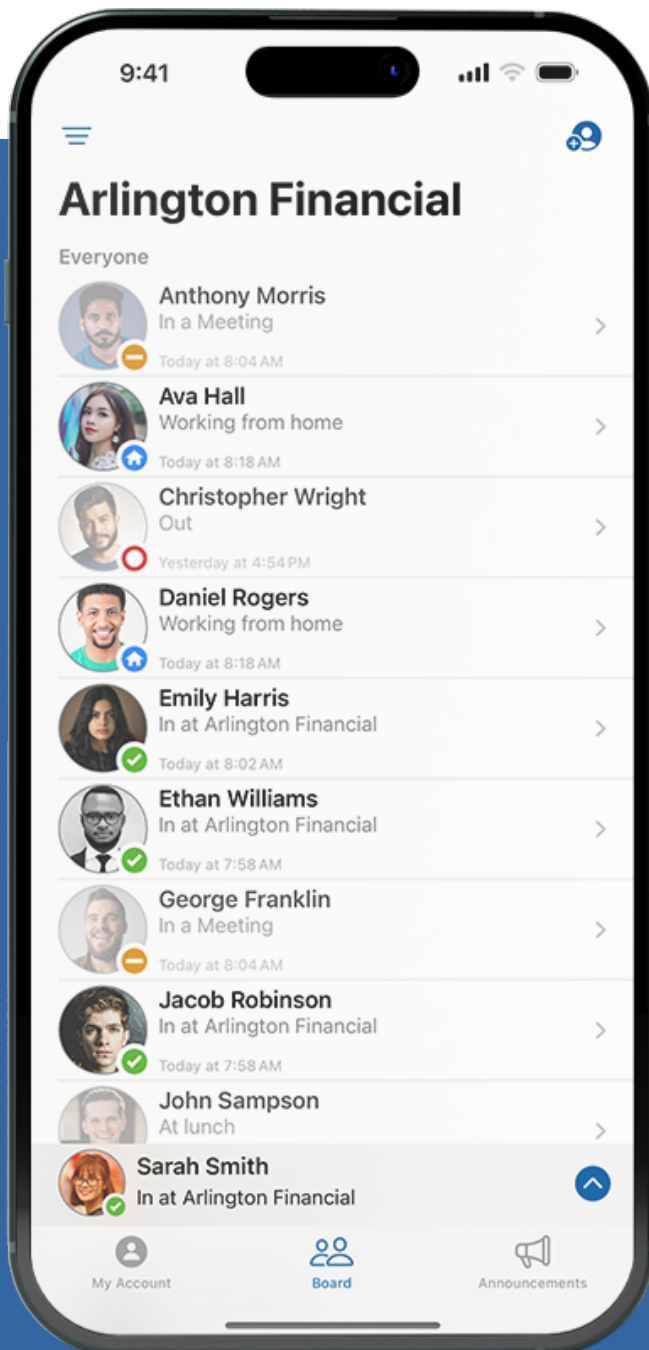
9:41

Arlington Financial

Everyone

Anthony Morris
In a Meeting
Today at 8:04 AM

Ava Hall
Working from home
Today at 8:18 AM

Christopher Wright
Out
Yesterday at 4:54 PM

Daniel Rogers
Working from home
Today at 8:18 AM

Emily Harris
In at Arlington Financial
Today at 8:02 AM

Ethan Williams
In at Arlington Financial
Today at 7:58 AM

George Franklin
In a Meeting
Today at 8:04 AM

Jacob Robinson
In at Arlington Financial
Today at 7:58 AM

John Sampson
At lunch

Sarah Smith
In at Arlington Financial

My Account
Board
Announcements